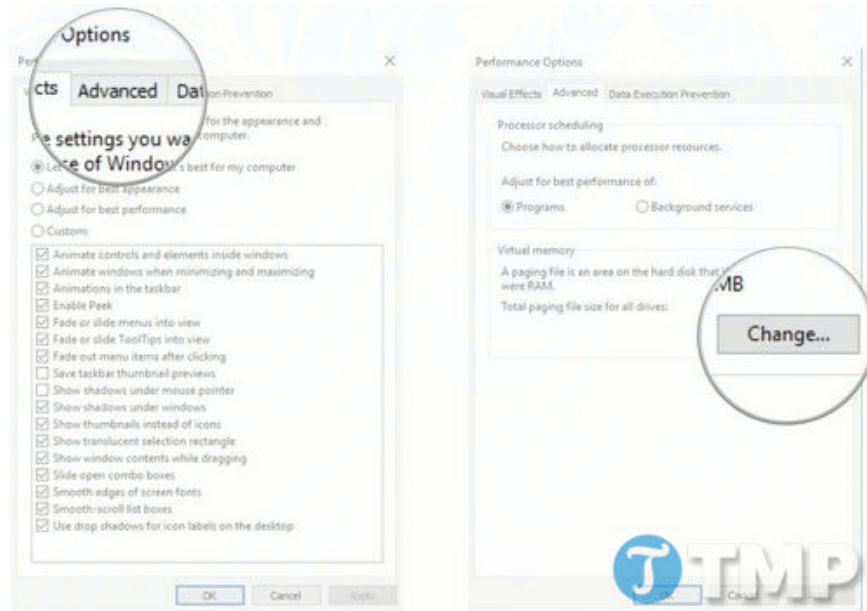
Options

Perf

×

cts Advanced Dat ion Prevention

le settings you wa for the appearance and computer.

Let e of Windows best for my computer

Adjust for best appearance

Adjust for best performance

Custom:

Animate controls and elements inside windows
Animate windows when minimizing and maximizing
Animations in the taskbar
Enable Peek
Fade or slide menus into view
Fade or slide ToolTips into view
Fade out menu items after clicking
Save taskbar thumbnail previews
Show shadows under mouse pointer
Show shadows under windows
Show thumbnails instead of icons
Show translucent selection rectangle
Show window contents while dragging
Slide open combo boxes
Smooth edges of screen fonts
Smooth-scroll list boxes
Use drop shadows for icon labels on the desktop

OK Cancel Apply

Performance Options

×

Visual Effects Advanced Data Execution Prevention

Processor scheduling

Choose how to allocate processor resources.

Adjust for best performance of:

Programs Background services

Virtual memory

A paging file is an area on the hard disk that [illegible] were RAM.

Total paging file size for all drives: MB

Change...

OK Can

TMP